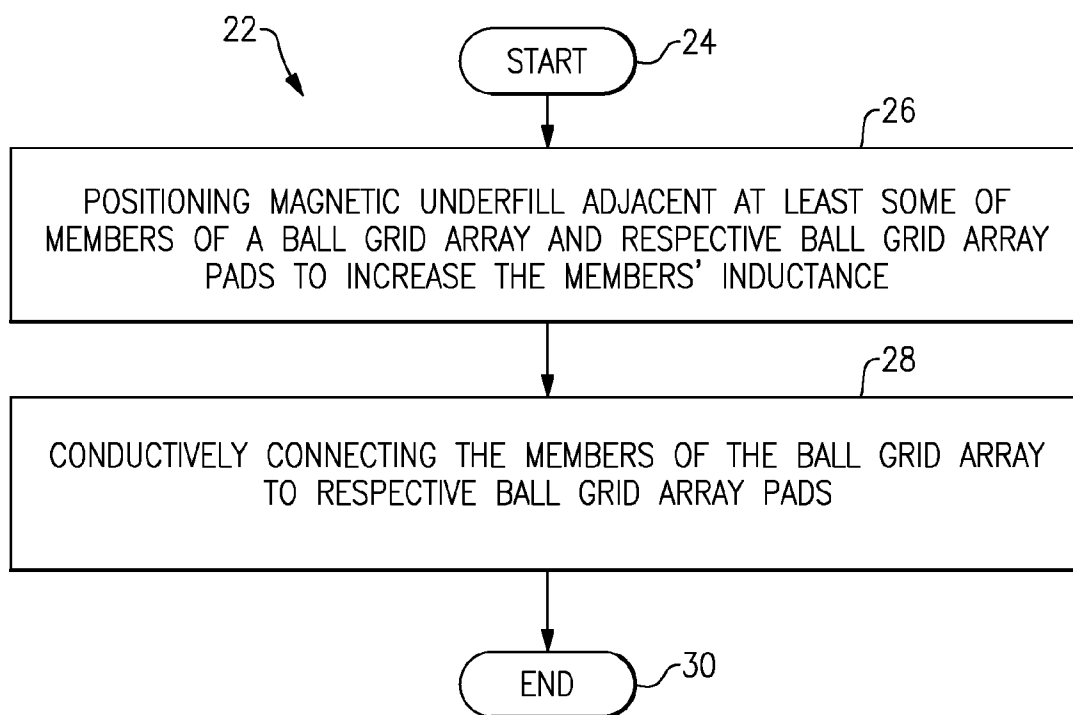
22

START

24

26

POSITIONING MAGNETIC UNDERFILL ADJACENT AT LEAST SOME OF MEMBERS OF A BALL GRID ARRAY AND RESPECTIVE BALL GRID ARRAY PADS TO INCREASE THE MEMBERS' INDUCTANCE

28

CONDUCTIVELY CONNECTING THE MEMBERS OF THE BALL GRID ARRAY TO RESPECTIVE BALL GRID ARRAY PADS

END

30